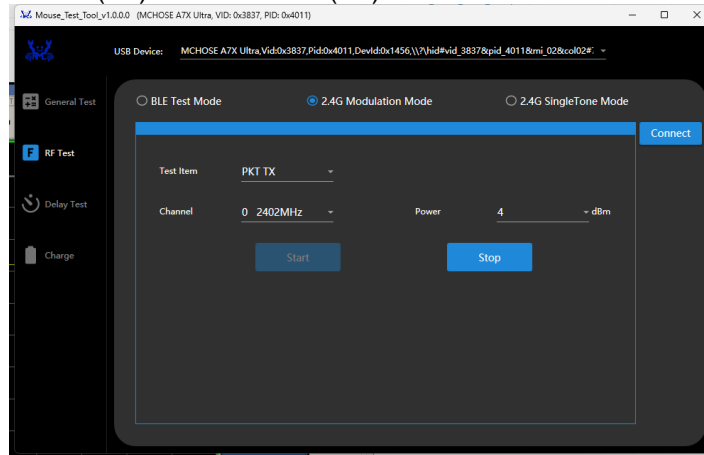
Mouse_Test_Tool_v1.0.0.0 (MCHOSE A7X Ultra, VID: 0x3837, PID: 0x4011)

USB Device: MCHOSE A7X Ultra,Vid:0x3837,Pid:0x4011,DevId:0x1456,\\?\hid#vid_3837&pid_4011&mi_02&col02#

General Test

RF Test

Delay Test

Charge

BLE Test Mode

2.4G Modulation Mode

2.4G SingleTone Mode

Connect

Test Item PKT TX

Channel 0 2402MHz

Power 4 dBm

Start

Stop